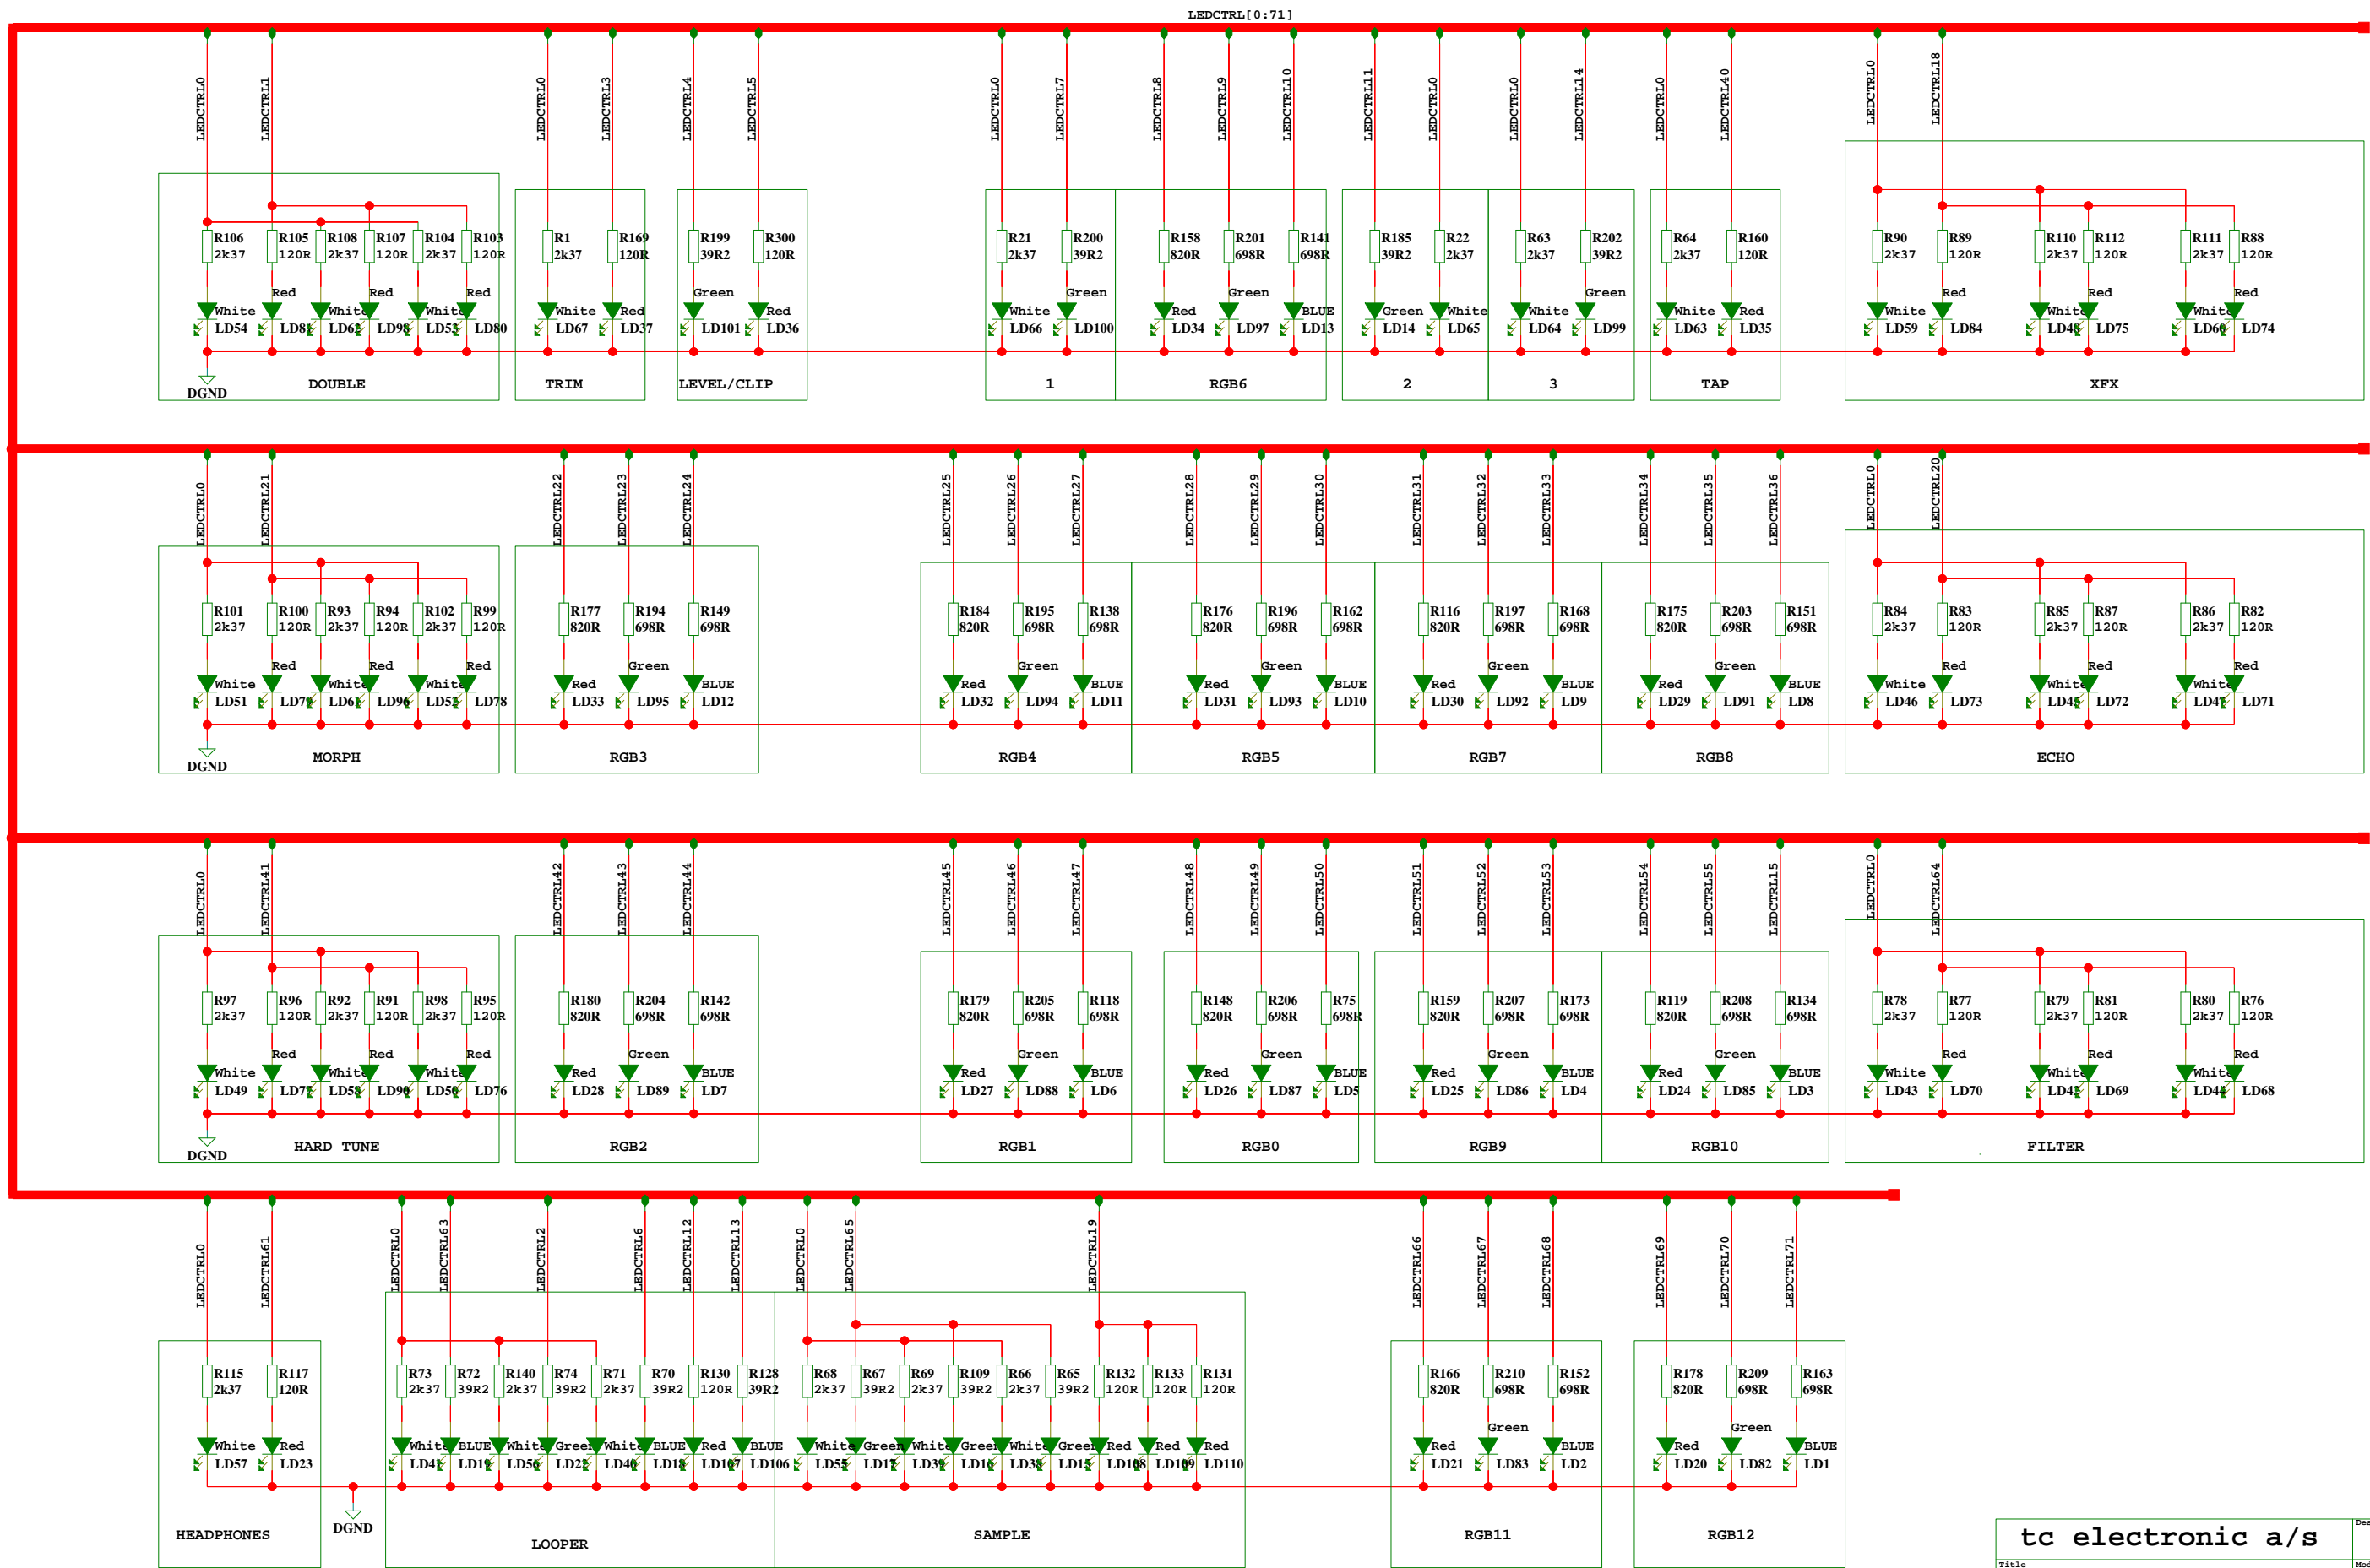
LEDCTRL[0:71]

LEDCTRL0 LEDCTRL1 LEDCTRL0 LEDCTRL3 LEDCTRL4 LEDCTRL5 LEDCTRL0 LEDCTRL7 LEDCTRL8 LEDCTRL9 LEDCTRL10 LEDCTRL11 LEDCTRL0 LEDCTRL0 LEDCTRL14 LEDCTRL0 LEDCTRL40 LEDCTRL0 LEDCTRL18

R106 2k37 R105 120R R108 2k37 R107 120R R104 2k37 R103 120R
White LD54 Red LD81 White LD62 Red LD98 White LD53 Red LD80
DGND DOUBLE

R1 2k37 R169 120R White LD67 Red LD37 TRIM

R199 39R2 R300 120R Green LD101 Red LD36 LEVEL/CLIP

R21 2k37 R200 39R2 White LD66 Green LD100 1

R158 820R R201 698R R141 698R Red LD34 Green LD97 BLUE LD13 RGB6

R185 39R2 R22 2k37 Green LD14 White LD65 2

R63 2k37 R202 39R2 White LD64 Green LD99 3

R64 2k37 R160 120R White LD63 Red LD35 TAP

R90 2k37 R89 120R R110 2k37 R112 120R R111 2k37 R88 120R
White LD59 Red LD84 White LD48 Red LD75 White LD60 Red LD74 XFX

LEDCTRL0 LEDCTRL21 LEDCTRL22 LEDCTRL23 LEDCTRL24 LEDCTRL25 LEDCTRL26 LEDCTRL27 LEDCTRL28 LEDCTRL29 LEDCTRL30 LEDCTRL31 LEDCTRL32 LEDCTRL33 LEDCTRL34 LEDCTRL35 LEDCTRL36 LEDCTRL0 LEDCTRL20

R101 2k37 R100 120R R93 2k37 R94 120R R102 2k37 R99 120R
White LD51 Red LD79 White LD61 Red LD96 White LD52 Red LD78
DGND MORPH

R177 820R R194 698R R149 698R Red LD33 Green LD95 BLUE LD12 RGB3

R184 820R R195 698R R138 698R Red LD32 Green LD94 BLUE LD11 RGB4

R176 820R R196 698R R162 698R Red LD31 Green LD93 BLUE LD10 RGB5

R116 820R R197 698R R168 698R Red LD30 Green LD92 BLUE LD9 RGB7

R175 820R R203 698R R151 698R Red LD29 Green LD91 BLUE LD8 RGB8

R84 2k37 R83 120R R85 2k37 R87 120R R86 2k37 R82 120R
White LD46 Red LD73 White LD45 Red LD72 White LD47 Red LD71 ECHO

LEDCTRL0 LEDCTRL41 LEDCTRL42 LEDCTRL43 LEDCTRL44 LEDCTRL45 LEDCTRL46 LEDCTRL47 LEDCTRL48 LEDCTRL49 LEDCTRL50 LEDCTRL51 LEDCTRL52 LEDCTRL53 LEDCTRL54 LEDCTRL55 LEDCTRL15 LEDCTRL0 LEDCTRL64

R97 2k37 R96 120R R92 2k37 R91 120R R98 2k37 R95 120R
White LD49 Red LD77 White LD58 Red LD90 White LD50 Red LD76
DGND HARD TUNE

R180 820R R204 698R R142 698R Red LD28 Green LD89 BLUE LD7 RGB2

R179 820R R205 698R R118 698R Red LD27 Green LD88 BLUE LD6 RGB1

R148 820R R206 698R R75 698R Red LD26 Green LD87 BLUE LD5 RGB0

R159 820R R207 698R R173 698R Red LD25 Green LD86 BLUE LD4 RGB9

R119 820R R208 698R R134 698R Red LD24 Green LD85 BLUE LD3 RGB10

R78 2k37 R77 120R R79 2k37 R81 120R R80 2k37 R76 120R
White LD43 Red LD70 White LD42 Red LD69 White LD44 Red LD68 FILTER

LEDCTRL0 LEDCTRL61 LEDCTRL0 LEDCTRL63 LEDCTRL2 LEDCTRL6 LEDCTRL12 LEDCTRL13 LEDCTRL0 LEDCTRL65 LEDCTRL19 LEDCTRL66 LEDCTRL67 LEDCTRL68 LEDCTRL69 LEDCTRL70 LEDCTRL71

R115 2k37 R117 120R White LD57 Red LD23 HEADPHONES DGND

R73 2k37 R72 39R2 R140 2k37 R74 39R2 R71 2k37 R70 39R2 R130 120R R128 39R2
White LD41 BLUE LD19 White LD56 Green LD22 White LD40 BLUE LD18 Red LD107 BLUE LD106 LOOPER

R68 2k37 R67 39R2 R69 2k37 R109 39R2 R66 2k37 R65 39R2 R132 120R R133 120R R131 120R
White LD55 Green LD17 White LD39 Green LD16 White LD38 Green LD15 Red LD108 Red LD109 Red LD110 SAMPLE

R166 820R R210 698R R152 698R Red LD21 Green LD83 BLUE LD2 RGB11

R178 820R R209 698R R163 698R Red LD20 Green LD82 BLUE LD1 RGB12

tc electronic a/s
Title